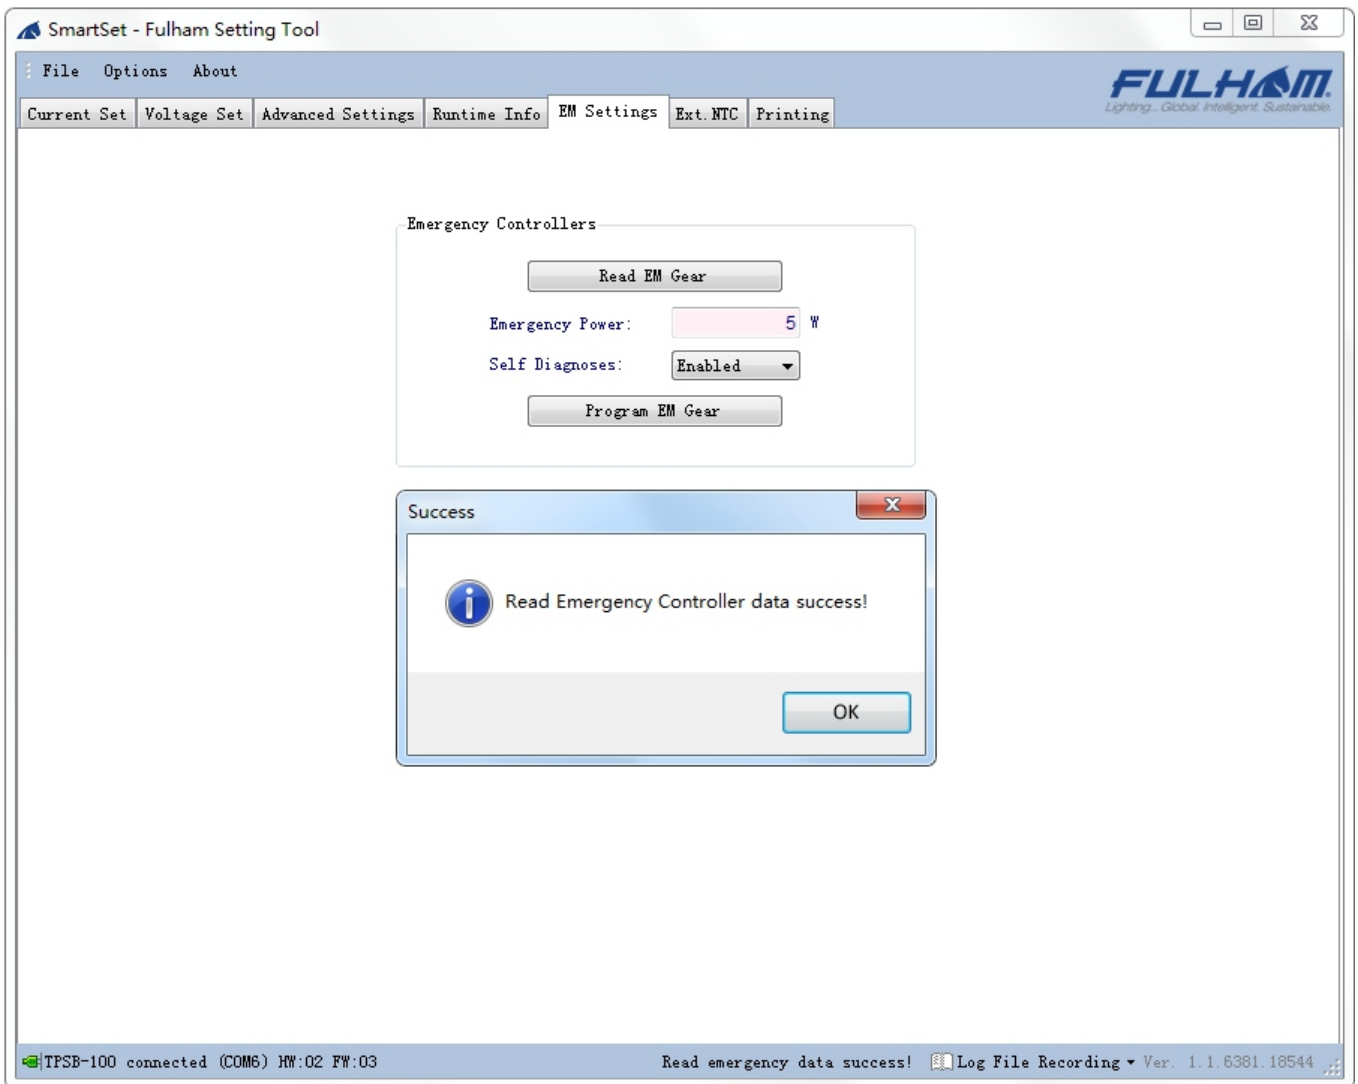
SmartSet - Fulham Setting Tool

File Options About

FULHAM
Lighting...Global. Intelligent. Sustainable.

Current Set | Voltage Set | Advanced Settings | Runtime Info | EM Settings | Ext. NTC | Printing

Emergency Controllers

Read EM Gear

Emergency Power: 5 W

Self Diagnoses: Enabled

Program EM Gear

Success

Read Emergency Controller data success!

OK

TPSB-100 connected (COM6) HW:02 FW:03

Read emergency data success!

Log File Recording

Ver. 1.1.6381.18544